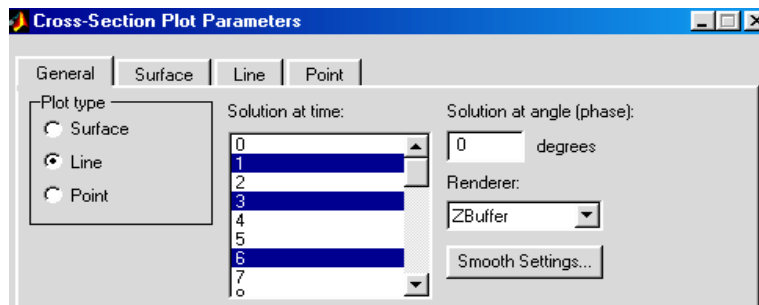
Cross-Section Plot Parameters

General | Surface | Line | Point

Plot type
Surface
Line
Point

Solution at time:
0
1
2
3
4
5
6
7
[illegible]

Solution at angle (phase):
0 degrees

Renderer:
ZBuffer

Smooth Settings...